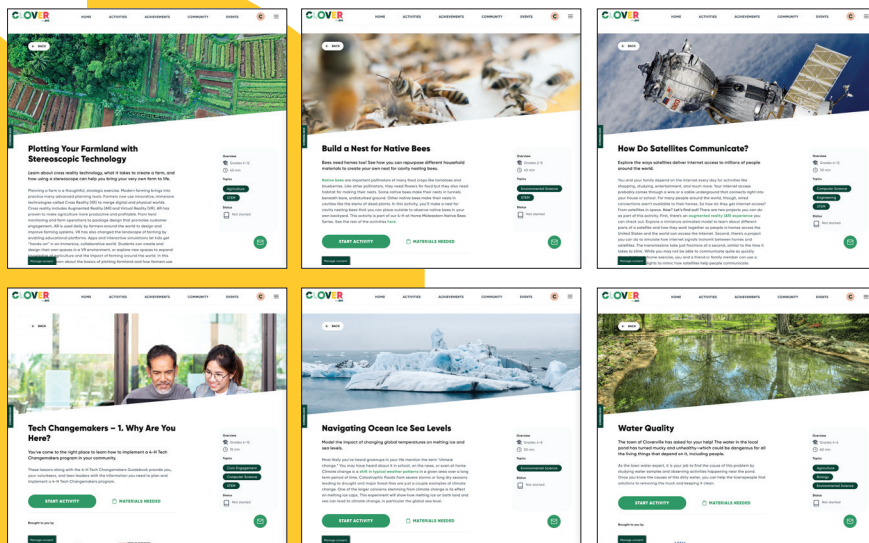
CLOVER HOME ACTIVITIES ACHIEVEMENTS COMMUNITY EVENTS C

← BACK

Plotting Your Farmland with Stereoscopic Technology

Learn about cross reality technology, what it takes to create a farm, and how using a stereoscope can help you bring your very own farm to life.

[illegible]

Overview
Grades 6-12
45 min
Topics
Agriculture
STEM
Status
Not started

Manage consent

CLOVER HOME ACTIVITIES ACHIEVEMENTS COMMUNITY EVENTS C

← BACK

Build a Nest for Native Bees

Bees need homes too! See how you can repurpose different household materials to create your own nest for cavity nesting bees.

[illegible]

START ACTIVITY
MATERIALS NEEDED

Overview
Grades 3-5
45 min
Topics
Environmental Science
STEM
Status
Not started

Manage consent

CLOVER HOME ACTIVITIES ACHIEVEMENTS COMMUNITY EVENTS C

← BACK

How Do Satellites Communicate?

Explore the ways satellites deliver internet access to millions of people around the world.

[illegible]

Overview
Topics
Computer Science
Engineering
STEM
Status
Not started

Manage consent

CLOVER HOME ACTIVITIES ACHIEVEMENTS COMMUNITY EVENTS C

← BACK

Tech Changemakers – 1. Why Are You Here?

You've come to the right place to learn how to implement a 4-H Tech Changemakers program in your community.

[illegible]

START ACTIVITY
MATERIALS NEEDED

Overview
Grades 9-12
Topics
Civic Engagement
Computer Science
STEM
Status
Not started

Brought to you by:

Manage consent

CLOVER HOME ACTIVITIES ACHIEVEMENTS COMMUNITY EVENTS C

← BACK

Navigating Ocean Ice Sea Levels

Model the impact of changing global temperatures on melting ice and sea levels.

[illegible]

START ACTIVITY
MATERIALS NEEDED

Overview
Grades 6-8
Topics
Environmental Science
Status
Not started

Manage consent

CLOVER HOME ACTIVITIES ACHIEVEMENTS COMMUNITY EVENTS C

← BACK

Water Quality

The town of Cloverville has asked for your help! The water in the local pond has turned murky and unhealthy—which could be dangerous for all the living things that depend on it, including people.

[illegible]

START ACTIVITY
MATERIALS NEEDED

Overview
Topics
Agriculture
Biology
Environmental Science
Status
Not started

Brought to you by:

Manage consent